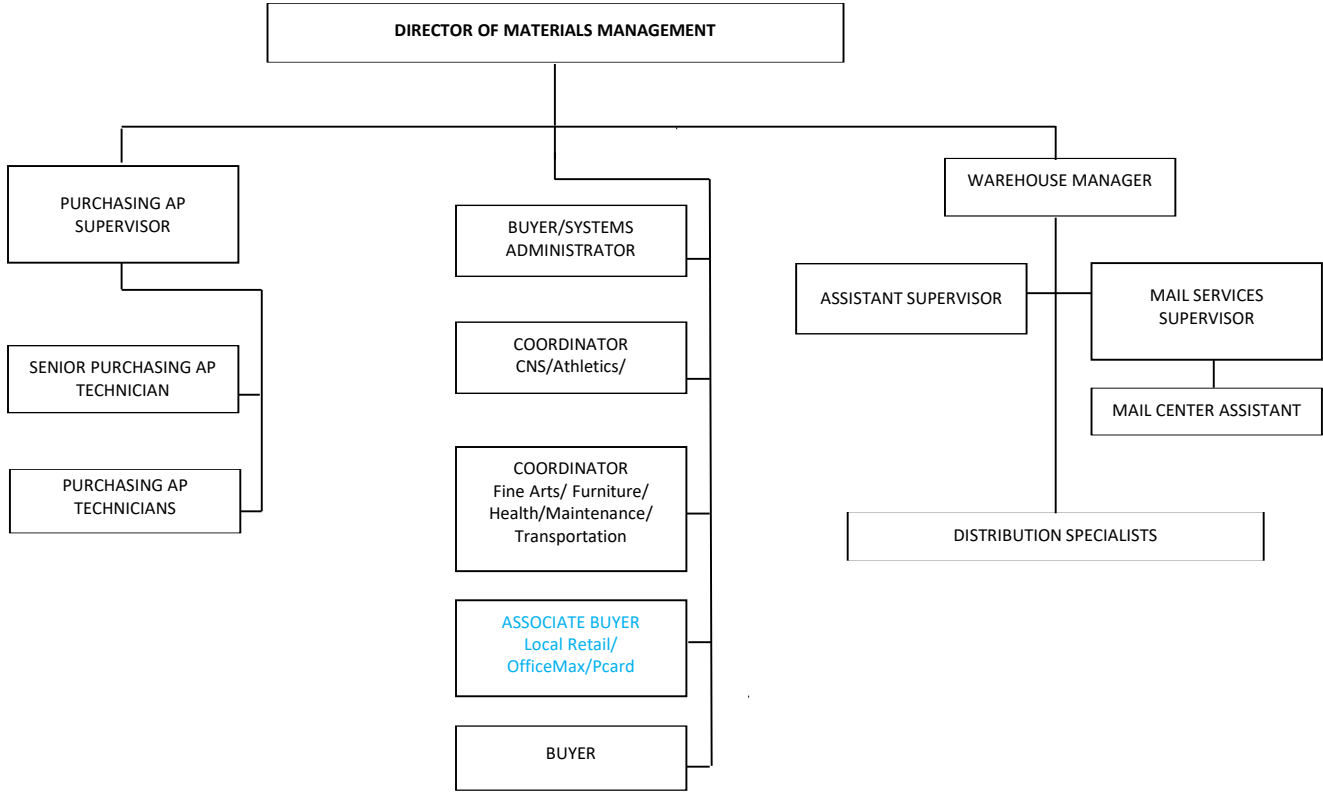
DIRECTOR OF MATERIALS MANAGEMENT

PURCHASING AP SUPERVISOR

SENIOR PURCHASING AP TECHNICIAN

PURCHASING AP TECHNICIANS

BUYER/SYSTEMS ADMINISTRATOR

COORDINATOR CNS/Athletics/

COORDINATOR Fine Arts/ Furniture/ Health/Maintenance/ Transportation

ASSOCIATE BUYER Local Retail/ OfficeMax/Pcard

BUYER

WAREHOUSE MANAGER

ASSISTANT SUPERVISOR

MAIL SERVICES SUPERVISOR

MAIL CENTER ASSISTANT

DISTRIBUTION SPECIALISTS